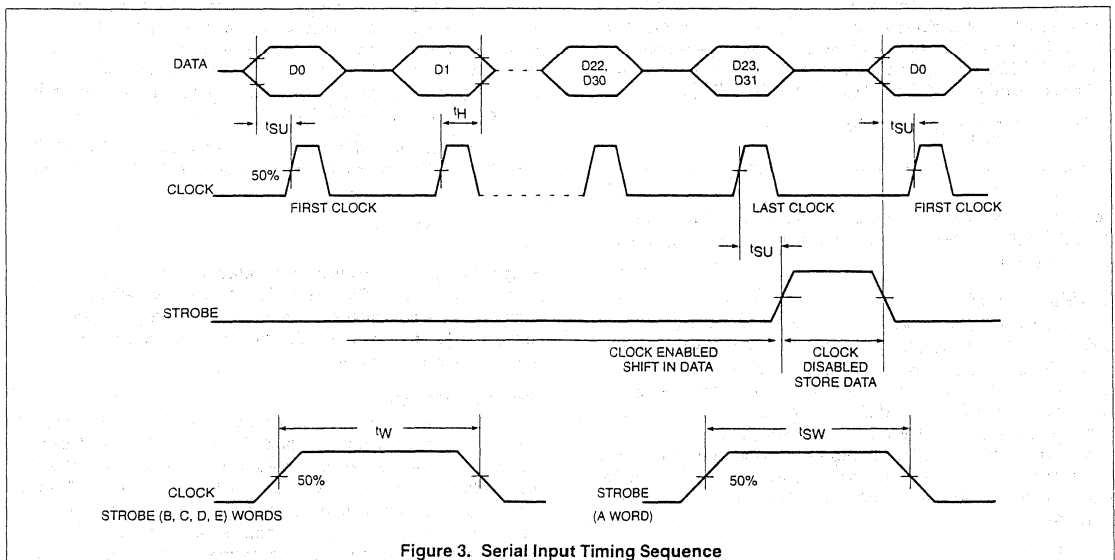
DATA
D0
D1
D22, D30
D23, D31
D0
$t_{SU}$
$t_H$
$t_{SU}$
50%
CLOCK
FIRST CLOCK
LAST CLOCK
FIRST CLOCK
$t_{SU}$
STROBE
CLOCK ENABLED SHIFT IN DATA
CLOCK DISABLED STORE DATA
$t_W$
$t_{SW}$
CLOCK
50%
STROBE (B, C, D, E) WORDS
STROBE
50%
(A WORD)

Figure 3. Serial Input Timing Sequence